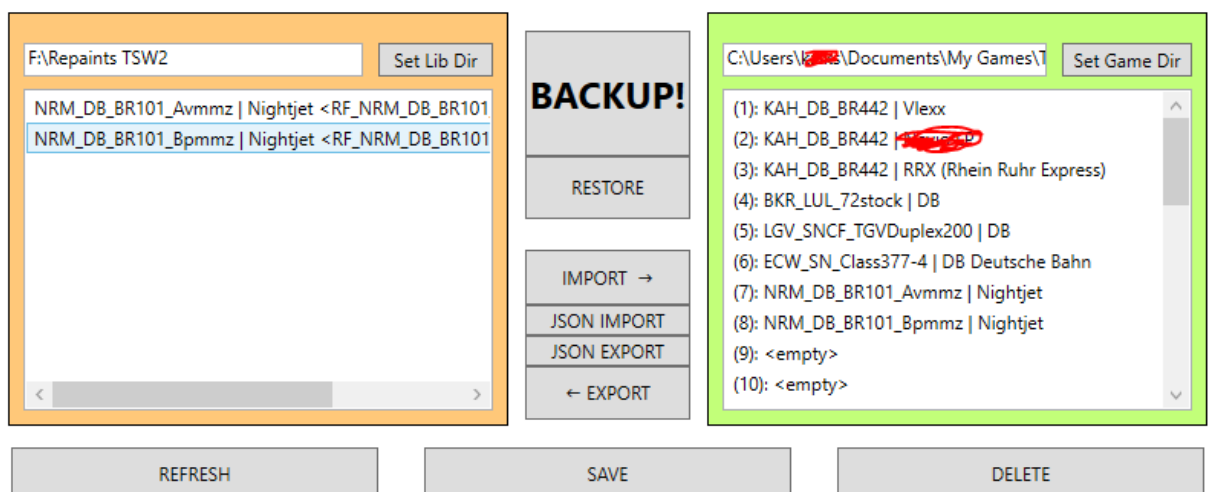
F:\Repaints TSW2

Set Lib Dir

NRM_DB_BR101_Avmmz | Nightjet <RF_NRM_DB_BR101
NRM_DB_BR101_Bpmmz | Nightjet <RF_NRM_DB_BR101

BACKUP!

RESTORE

IMPORT →

JSON IMPORT

JSON EXPORT

← EXPORT

C:\Users\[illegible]\Documents\My Games\T

Set Game Dir

(1): KAH_DB_BR442 | Vlexx
(2): KAH_DB_BR442 | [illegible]
(3): KAH_DB_BR442 | RRX (Rhein Ruhr Express)
(4): BKR_LUL_72stock | DB
(5): LGV_SNCF_TGVDuplex200 | DB
(6): ECW_SN_Class377-4 | DB Deutsche Bahn
(7): NRM_DB_BR101_Avmmz | Nightjet
(8): NRM_DB_BR101_Bpmmz | Nightjet
(9): <empty>
(10): <empty>

REFRESH

SAVE

DELETE